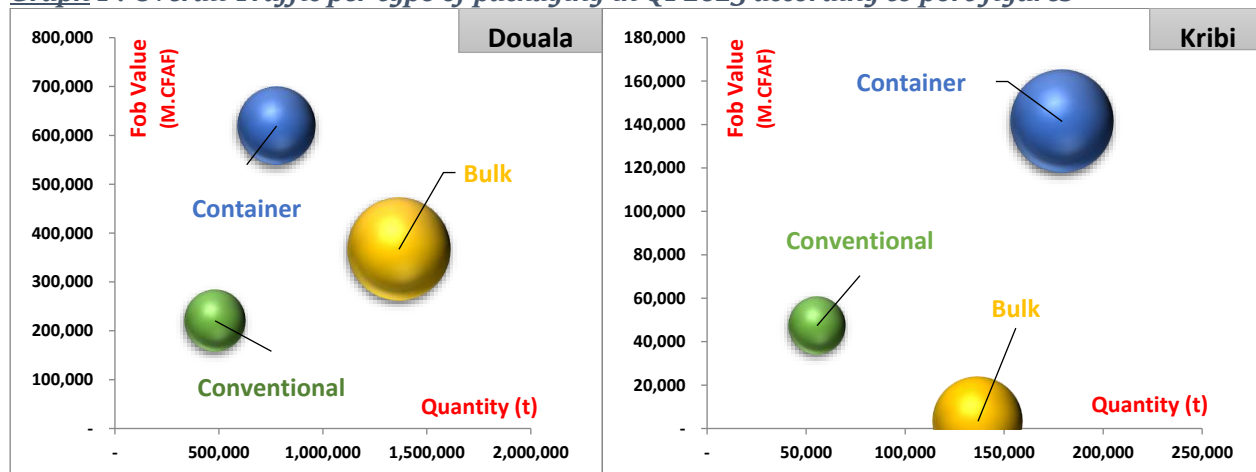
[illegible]

Douala

800,000
700,000
600,000
500,000
400,000
300,000
200,000
100,000
-

Fob Value (M.CFAF)

Container

Bulk

Conventional

Quantity (t)

- 500,000 1,000,000 1,500,000 2,000,000

Kribi

180,000
160,000
140,000
120,000
100,000
80,000
60,000
40,000
20,000
-

Fob Value (M.CFAF)

Container

Conventional

Bulk

Quantity (t)

- 50,000 100,000 150,000 200,000 250,000